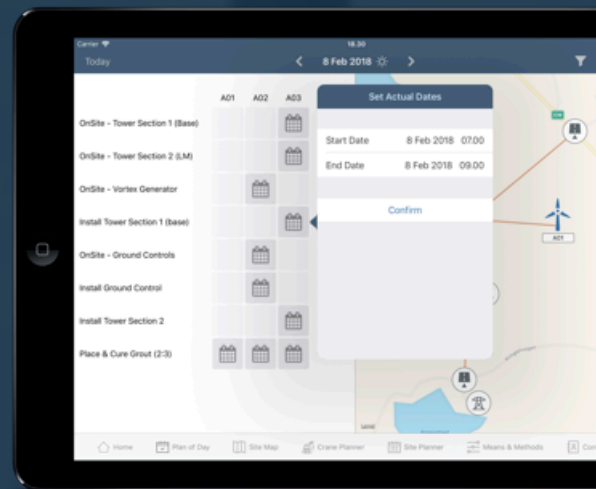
Carrier
18:30
Today
8 Feb 2018

| | A01 | A02 | A03 |
|---|---|---|---|
| OnSite - Tower Section 1 (Base) | | | |
| OnSite - Tower Section 2 (LM) | | | |
| OnSite - Vortex Generator | | | |
| Install Tower Section 1 (base) | | | |
| OnSite - Ground Controls | | | |
| Install Ground Control | | | |
| Install Tower Section 2 | | | |
| Place & Cure Grout (2:3) | | | |

Set Actual Dates

Start Date 8 Feb 2018 07:00
End Date 8 Feb 2018 09:00

Confirm

A01

Home
Plan of Day
Site Map
Crane Planner
Site Planner
Means & Methods
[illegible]